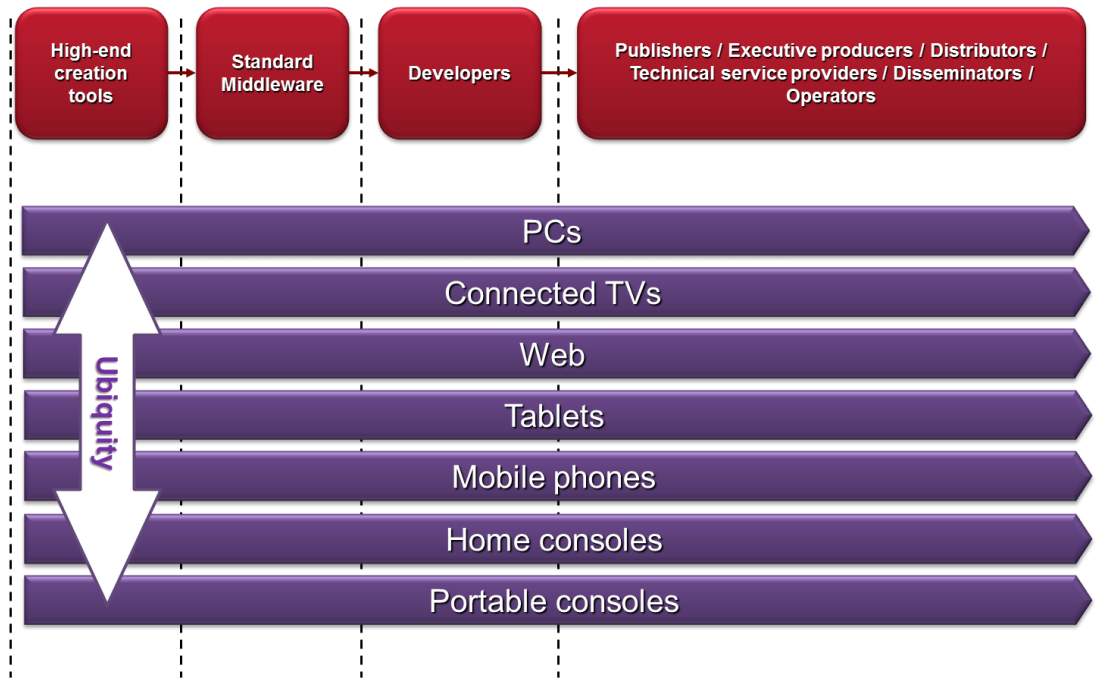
High-end creation tools

Standard Middleware

Developers

Publishers / Executive producers / Distributors / Technical service providers / Disseminators / Operators

PCs

Connected TVs

Web

Tablets

Mobile phones

Home consoles

Portable consoles

Ubiquity